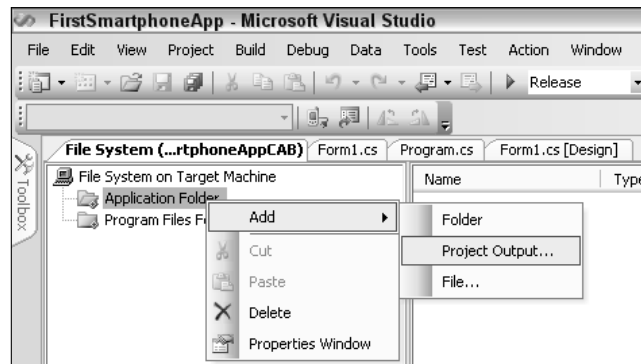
FirstSmartphoneApp - Microsoft Visual Studio

File Edit View Project Build Debug Data Tools Test Action Window

Release

Toolbox

File System (...rtphoneAppCAB) Form1.cs Program.cs Form1.cs [Design]

File System on Target Machine
Application Folder
Program Files Fo

Name Type

Add
Cut
Paste
Delete
Properties Window

Folder
Project Output...
File...